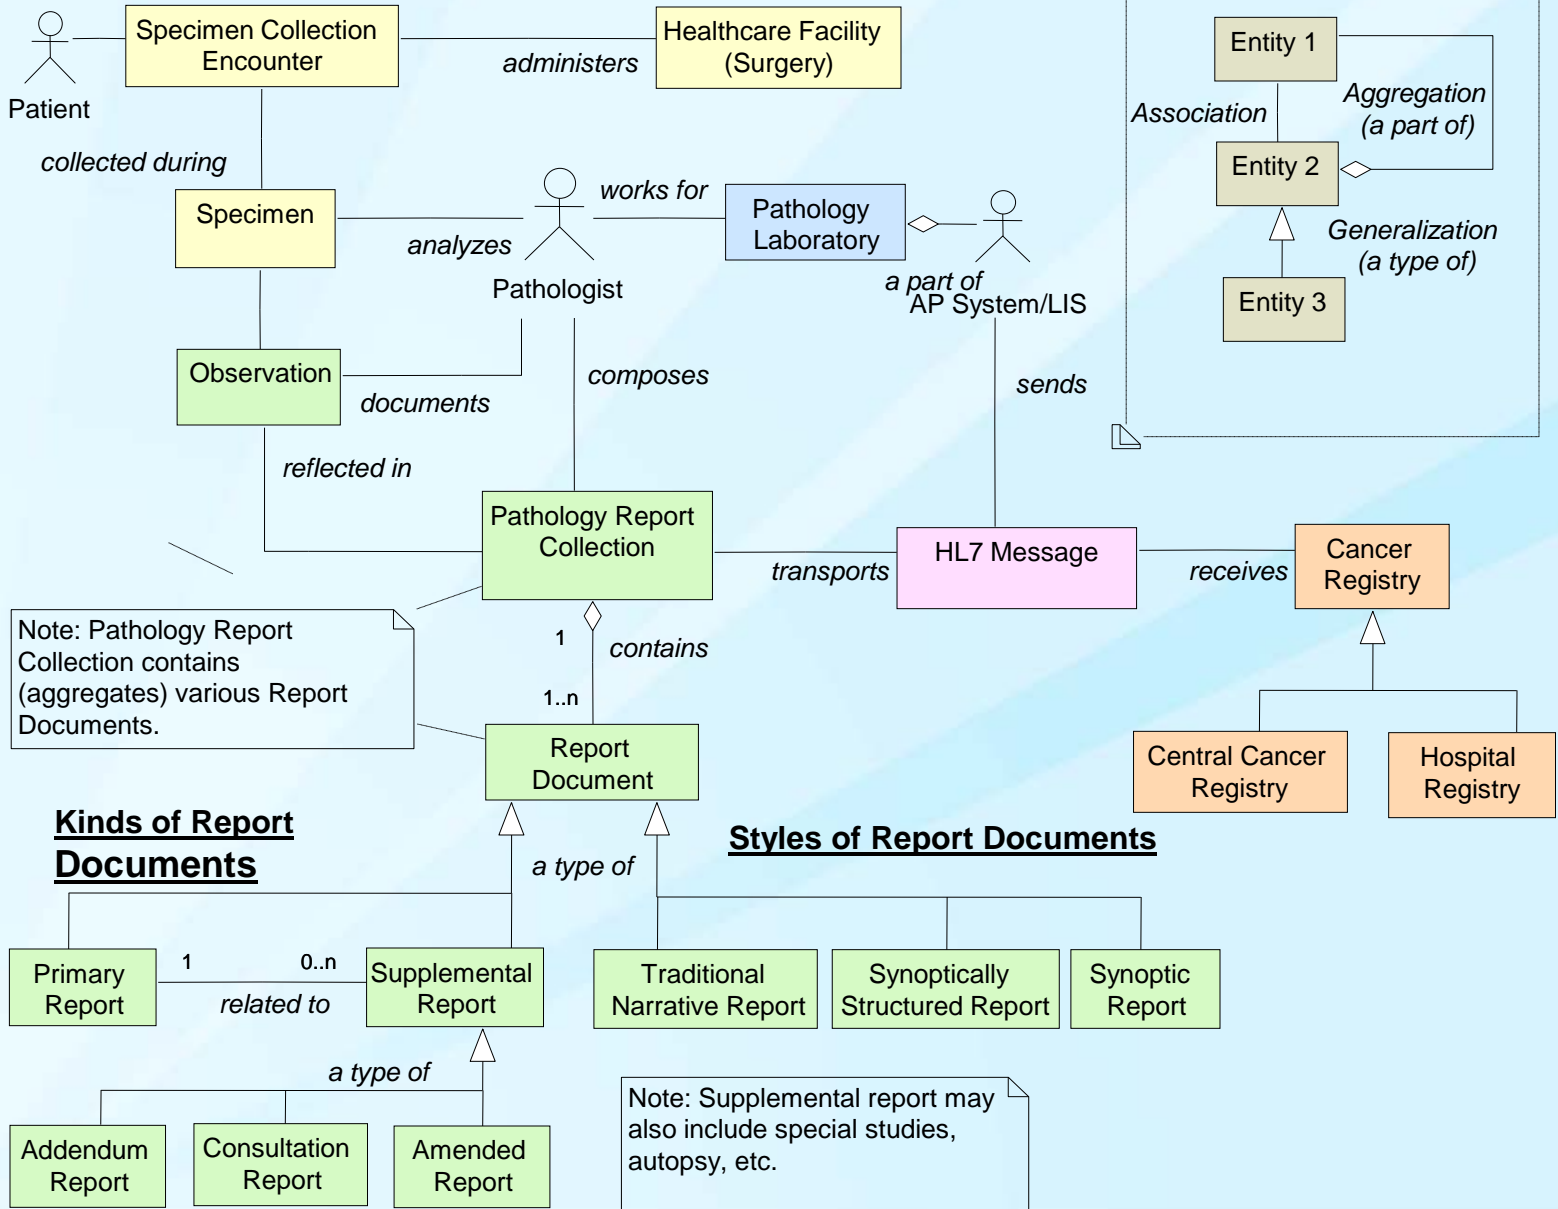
Patient

Specimen Collection Encounter

administers

Healthcare Facility (Surgery)

Entity 1

Association

Aggregation (a part of)

Entity 2

Generalization (a type of)

Entity 3

collected during

Specimen

analyzes

works for

Pathologist

Pathology Laboratory

a part of

AP System/LIS

Observation

documents

composes

sends

reflected in

Pathology Report Collection

transports

HL7 Message

receives

Cancer Registry

Note: Pathology Report Collection contains (aggregates) various Report Documents.

1

contains

1..n

Report Document

Central Cancer Registry

Hospital Registry

Kinds of Report Documents

a type of

Styles of Report Documents

Primary Report

1

0..n

related to

Supplemental Report

Traditional Narrative Report

Synoptically Structured Report

Synoptic Report

a type of

Addendum Report

Consultation Report

Amended Report

Note: Supplemental report may also include special studies, autopsy, etc.